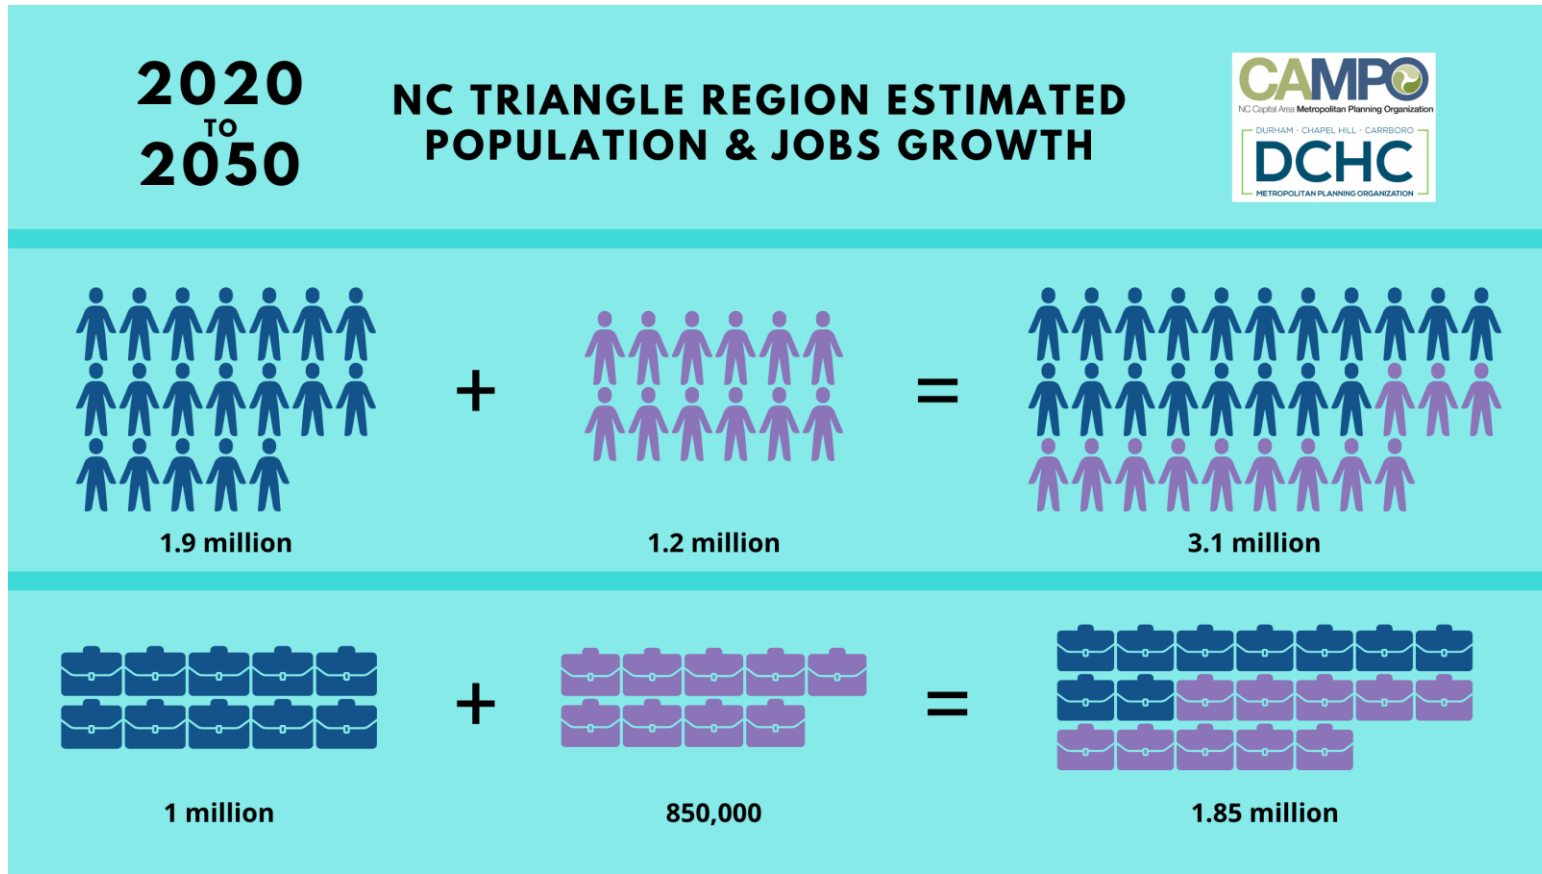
2020 TO 2050

NC TRIANGLE REGION ESTIMATED POPULATION & JOBS GROWTH

CAMPO
NC Capital Area Metropolitan Planning Organization

DURHAM · CHAPEL HILL · CARRBORO
DCHC
METROPOLITAN PLANNING ORGANIZATION

+ =

1.9 million

1.2 million

3.1 million

+ =

1 million

850,000

1.85 million